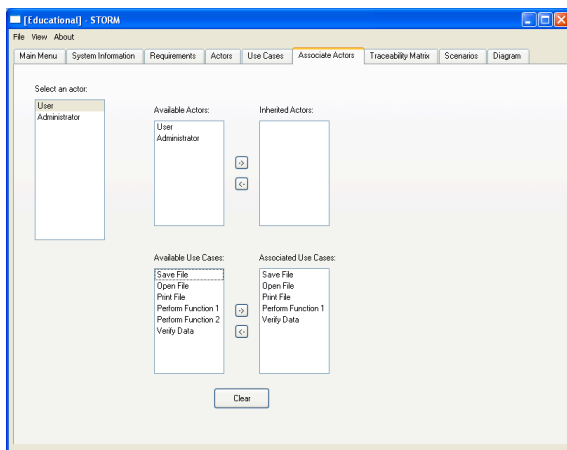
[Educational] - STORM

File View About

Main Menu | System Information | Requirements | Actors | Use Cases | Associate Actors | Traceability Matrix | Scenarios | Diagram

Select an actor:

User
Administrator

Available Actors:

User
Administrator

->
<-

Inherited Actors:

Available Use Cases:

Save File
Open File
Print File
Perform Function 1
Perform Function 2
Verify Data

->
<-

Associated Use Cases:

Save File
Open File
Print File
Perform Function 1
Verify Data

Clear